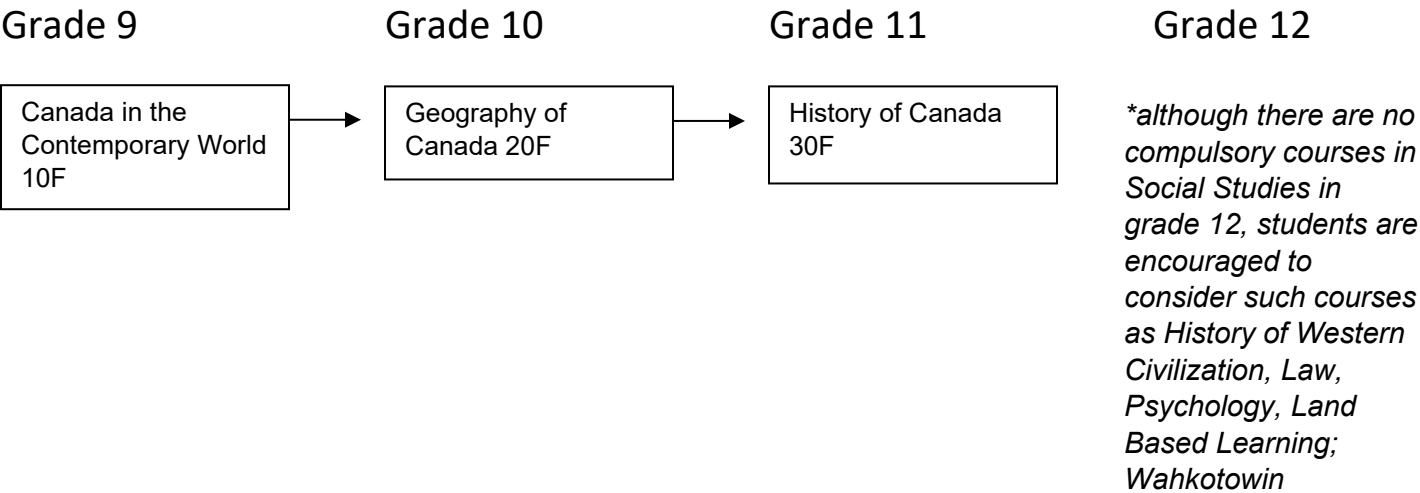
Grade 9

Canada in the Contemporary World 10F

Grade 10

Geography of Canada 20F

Grade 11

History of Canada 30F

Grade 12

*although there are no compulsory courses in Social Studies in grade 12, students are encouraged to consider such courses as History of Western Civilization, Law, Psychology, Land Based Learning; Wahkotowin